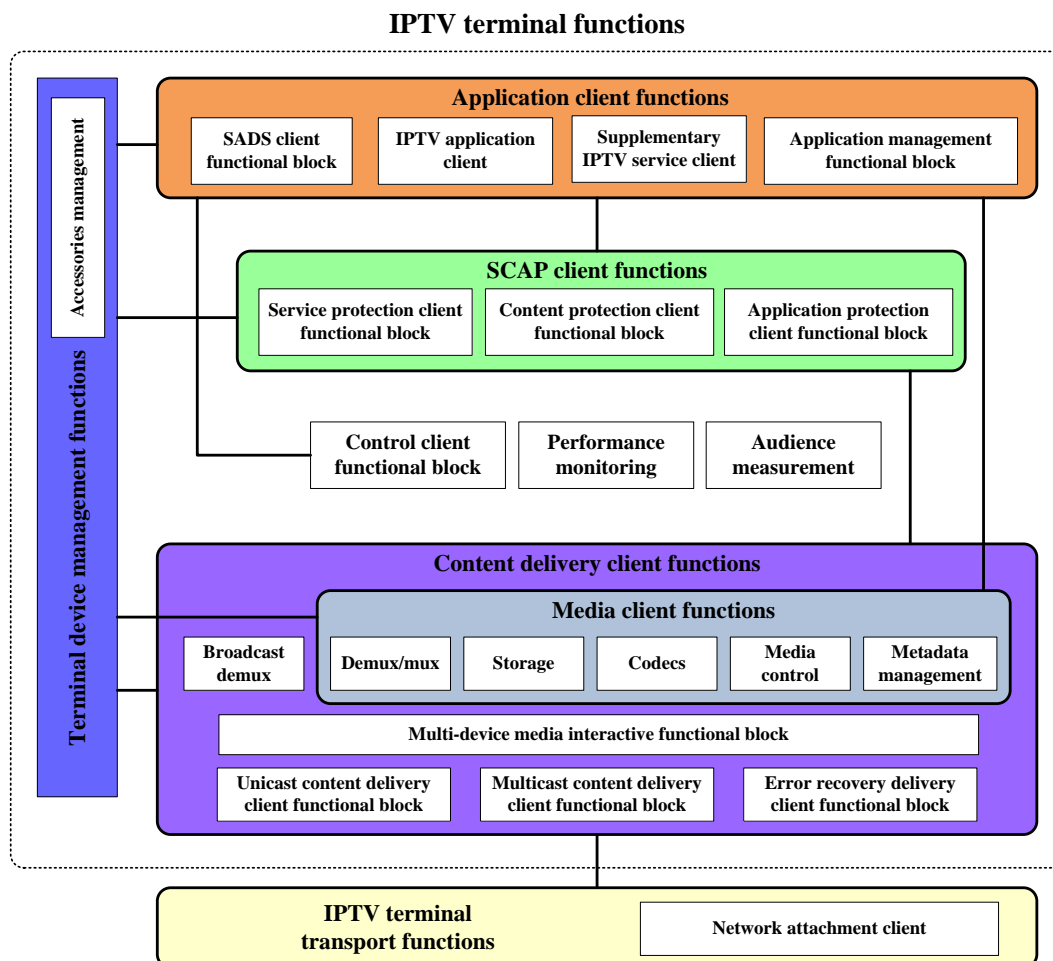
IPTV terminal functions

Accessories management

Terminal device management functions

Application client functions

SADS client functional block

IPTV application client

Supplementary IPTV service client

Application management functional block

SCAP client functions

Service protection client functional block

Content protection client functional block

Application protection client functional block

Control client functional block

Performance monitoring

Audience measurement

Content delivery client functions

Media client functions

Broadcast demux

Demux/mux

Storage

Codecs

Media control

Metadata management

Multi-device media interactive functional block

Unicast content delivery client functional block

Multicast content delivery client functional block

Error recovery delivery client functional block

IPTV terminal transport functions

Network attachment client